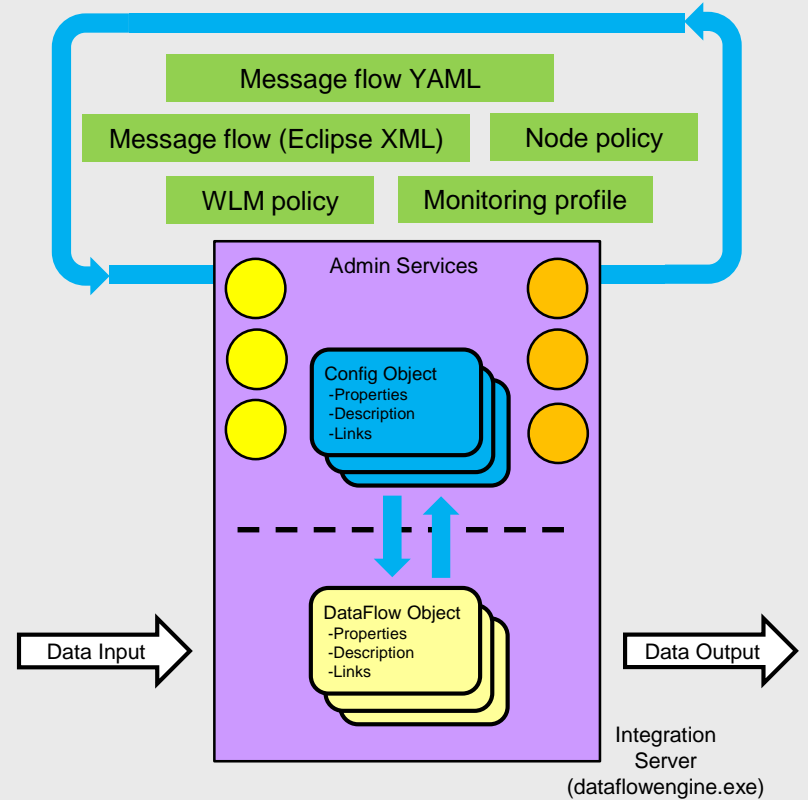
Message flow YAML

Message flow (Eclipse XML)

Node policy

WLM policy

Monitoring profile

Admin Services

Config Object
-Properties
-Description
-Links

DataFlow Object
-Properties
-Description
-Links

Data Input

Data Output

Integration Server (dataflowengine.exe)